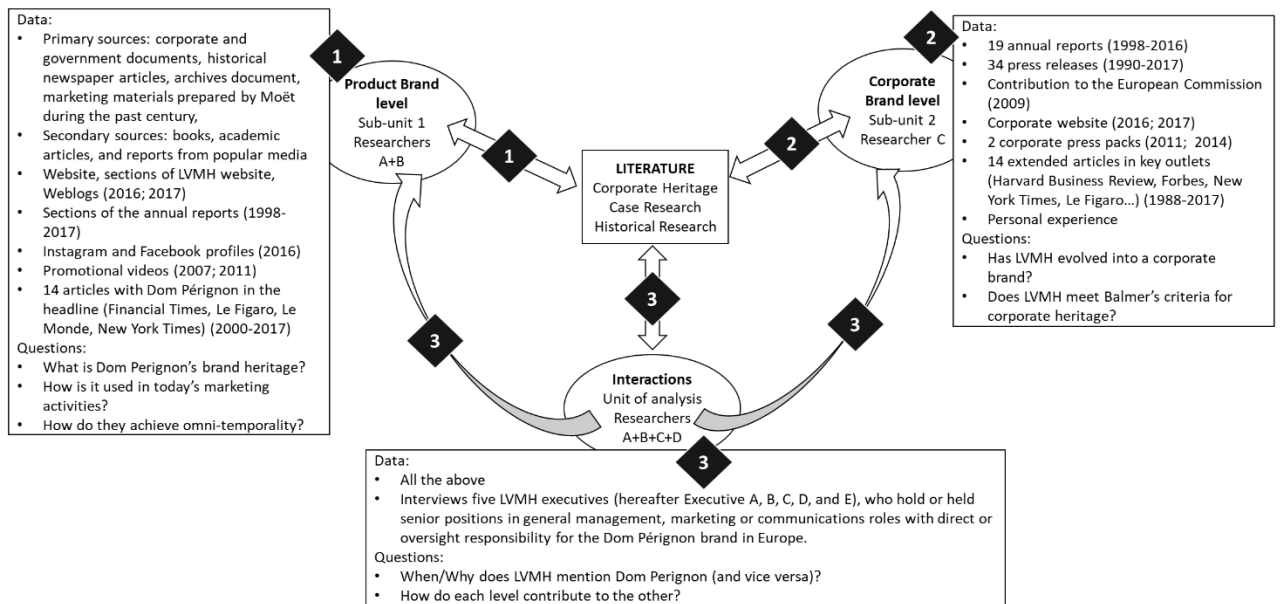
Data:
- Primary sources: corporate and government documents, historical newspaper articles, archives document, marketing materials prepared by Moët during the past century,
- Secondary sources: books, academic articles, and reports from popular media
- Website, sections of LVMH website, Weblogs (2016; 2017)
- Sections of the annual reports (1998-2017)
- Instagram and Facebook profiles (2016)
- Promotional videos (2007; 2011)
- 14 articles with Dom Pérignon in the headline (Financial Times, Le Figaro, Le Monde, New York Times) (2000-2017)

Questions:
- What is Dom Perignon's brand heritage?
- How is it used in today's marketing activities?
- How do they achieve omni-temporality?

1

Product Brand level
Sub-unit 1
Researchers
A+B

1

LITERATURE
Corporate Heritage
Case Research
Historical Research

2

Corporate Brand level
Sub-unit 2
Researcher C

2

Data:
- 19 annual reports (1998-2016)
- 34 press releases (1990-2017)
- Contribution to the European Commission (2009)
- Corporate website (2016; 2017)
- 2 corporate press packs (2011; 2014)
- 14 extended articles in key outlets (Harvard Business Review, Forbes, New York Times, Le Figaro…) (1988-2017)
- Personal experience

Questions:
- Has LVMH evolved into a corporate brand?
- Does LVMH meet Balmer's criteria for corporate heritage?

3

3

3

Interactions
Unit of analysis
Researchers
A+B+C+D

3

Data:
- All the above
- Interviews five LVMH executives (hereafter Executive A, B, C, D, and E), who hold or held senior positions in general management, marketing or communications roles with direct or oversight responsibility for the Dom Pérignon brand in Europe.

Questions:
- When/Why does LVMH mention Dom Perignon (and vice versa)?
- How do each level contribute to the other?